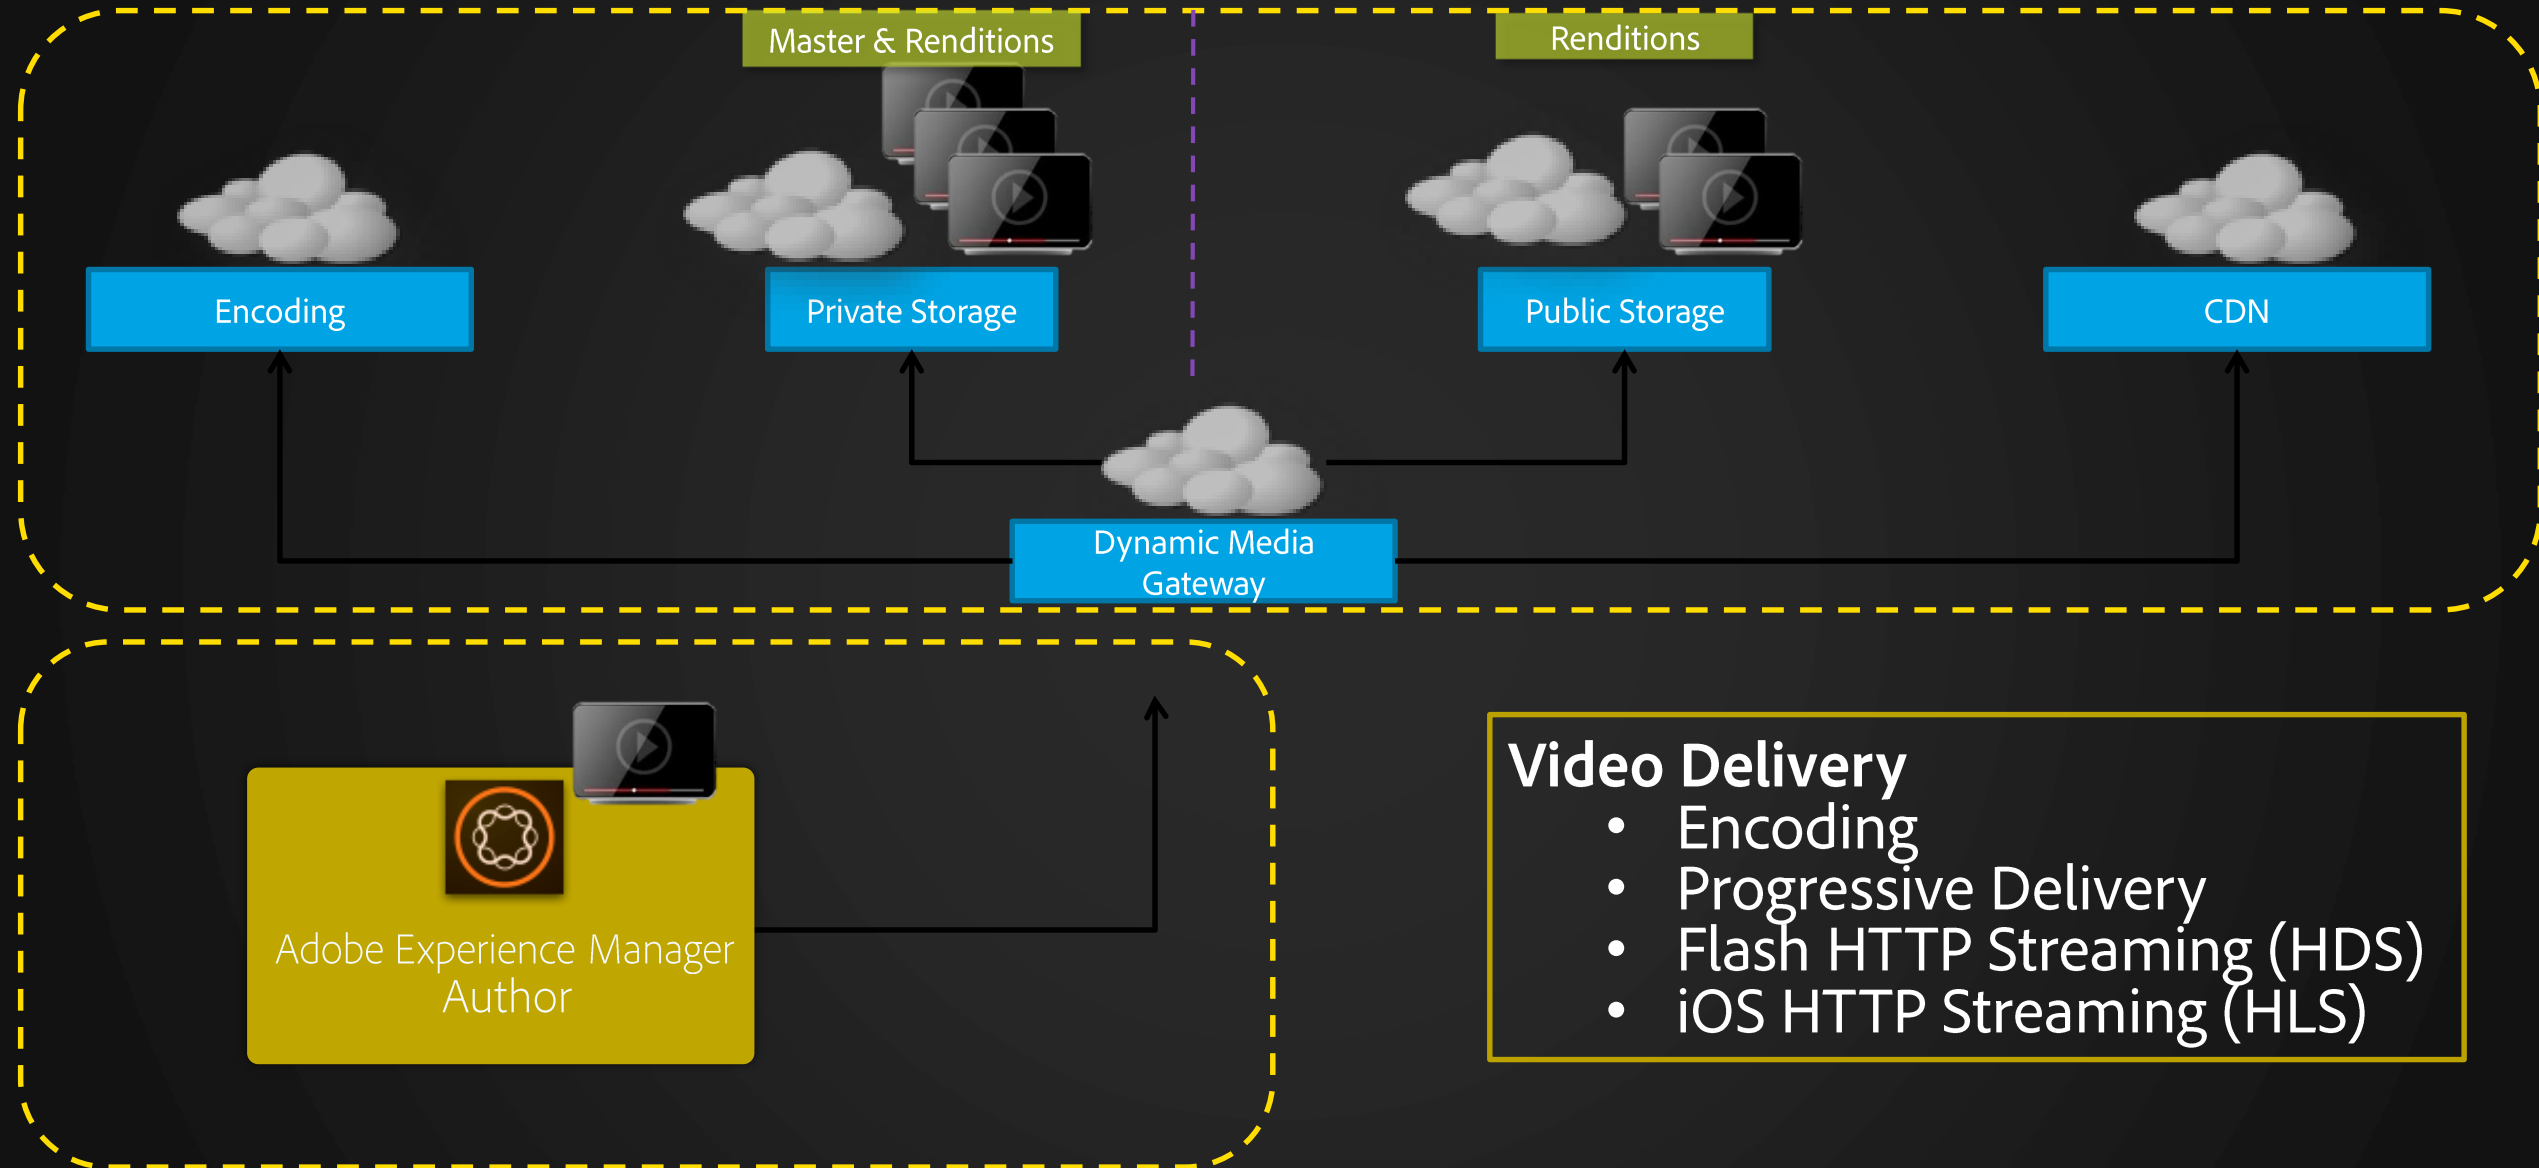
Master & Renditions

Renditions

Encoding

Private Storage

Public Storage

CDN

Dynamic Media Gateway

Adobe Experience Manager Author

Video Delivery
- Encoding
- Progressive Delivery
- Flash HTTP Streaming (HDS)
- iOS HTTP Streaming (HLS)